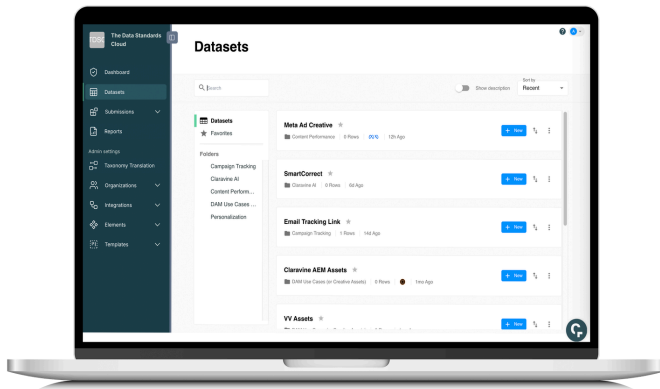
The Data Standards Cloud

Dashboard
Datasets
Submissions
Reports
Admin settings
Taxonomy Translation
Organizations
Integrations
Elements
Templates

Datasets

Search
Show description
Sort by
Recent

Datasets
Favorites
Folders
Campaign Tracking
Claravine AI
Content Perform...
DAM Use Cases ...
Personalization

Meta Ad Creative
Content Performance | 0 Rows | 20% | 12h Ago
+ New

SmartCorrect
Claravine AI | 0 Rows | 6d Ago
+ New

Email Tracking Link
Campaign Tracking | 1 Rows | 14d Ago
+ New

Claravine AEM Assets
DAM Use Cases (in Creative Assets) | 6 Rows | 1mo Ago
+ New

VV Assets
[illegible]
+ New